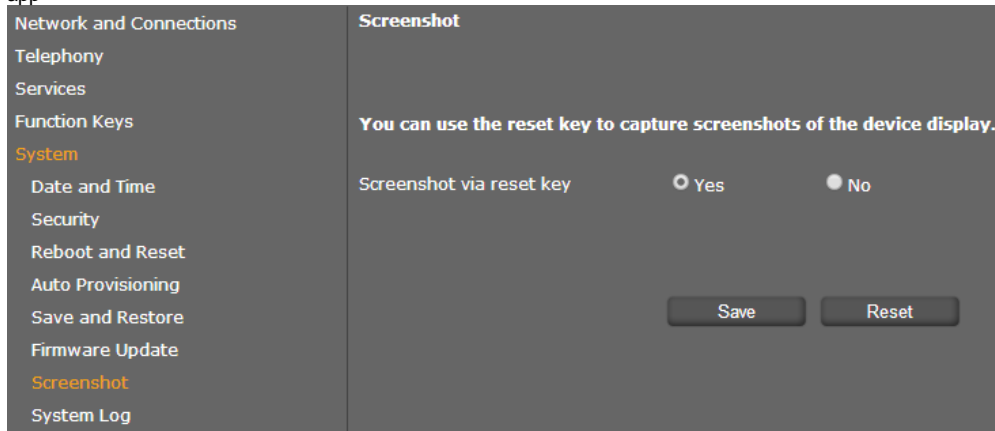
Network and Connections
Telephony
Services
Function Keys
System
Date and Time
Security
Reboot and Reset
Auto Provisioning
Save and Restore
Firmware Update
Screenshot
System Log

Screenshot

You can use the reset key to capture screenshots of the device display.

Screenshot via reset key Yes No

Save Reset